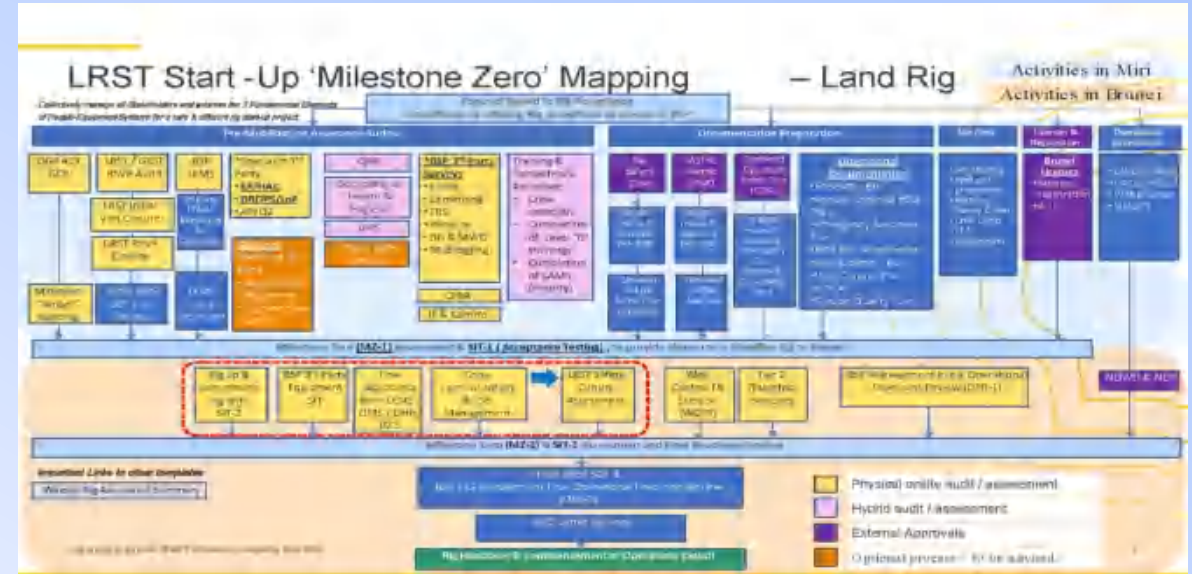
LRST Start -Up 'Milestone Zero' Mapping – Land Rig

Activities in Miri

Activities in Brunei

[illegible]

Pre-Mobilisation Assessment/Audits

Documentation Preparation

MRST Rig Audit

LRST Rig Audit

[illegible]

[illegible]

SSE

DMS

OMS

SMS

Milestone Zero (MZ-1) assessment & SIT-1 (Acceptance Testing) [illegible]

Rig Up & Commissioning SIT-2

3rd Party Equipment SIT

Crew Familiarisation

LRST Crew Competency Assessment

Well Control

Tier 2

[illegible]

NOWD & NOI

Milestone Zero (MZ-2) & SIT-2 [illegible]

Important Links to other templates

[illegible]

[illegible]

Physical onsite audit / assessment

Hybrid audit / assessment

External Approvals

Optional process – TO be advised

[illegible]

Rig Handover & Commencement of Operations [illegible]